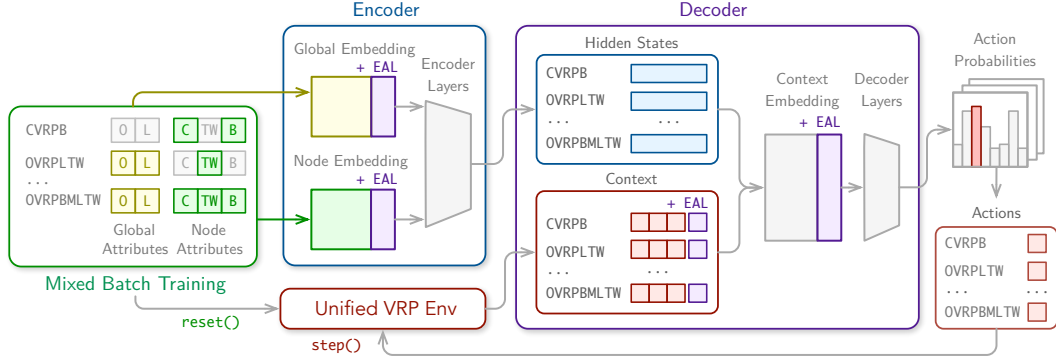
Encoder

Decoder

Global Embedding
+ EAL

Encoder Layers

Node Embedding
+ EAL

CVRPB O L C TW B
OVRPLTW O L C TW B
...
OVRPBMLTW O L C TW B
Global Attributes
Node Attributes

Mixed Batch Training

reset()

Unified VRP Env

step()

Hidden States
CVRPB
OVRPLTW
... ...
OVRPBMLTW

Context
+ EAL
CVRPB
OVRPLTW
... ...
OVRPBMLTW

Context Embedding
+ EAL

Decoder Layers

Action Probabilities

Actions
CVRPB
OVRPLTW
...
OVRPBMLTW